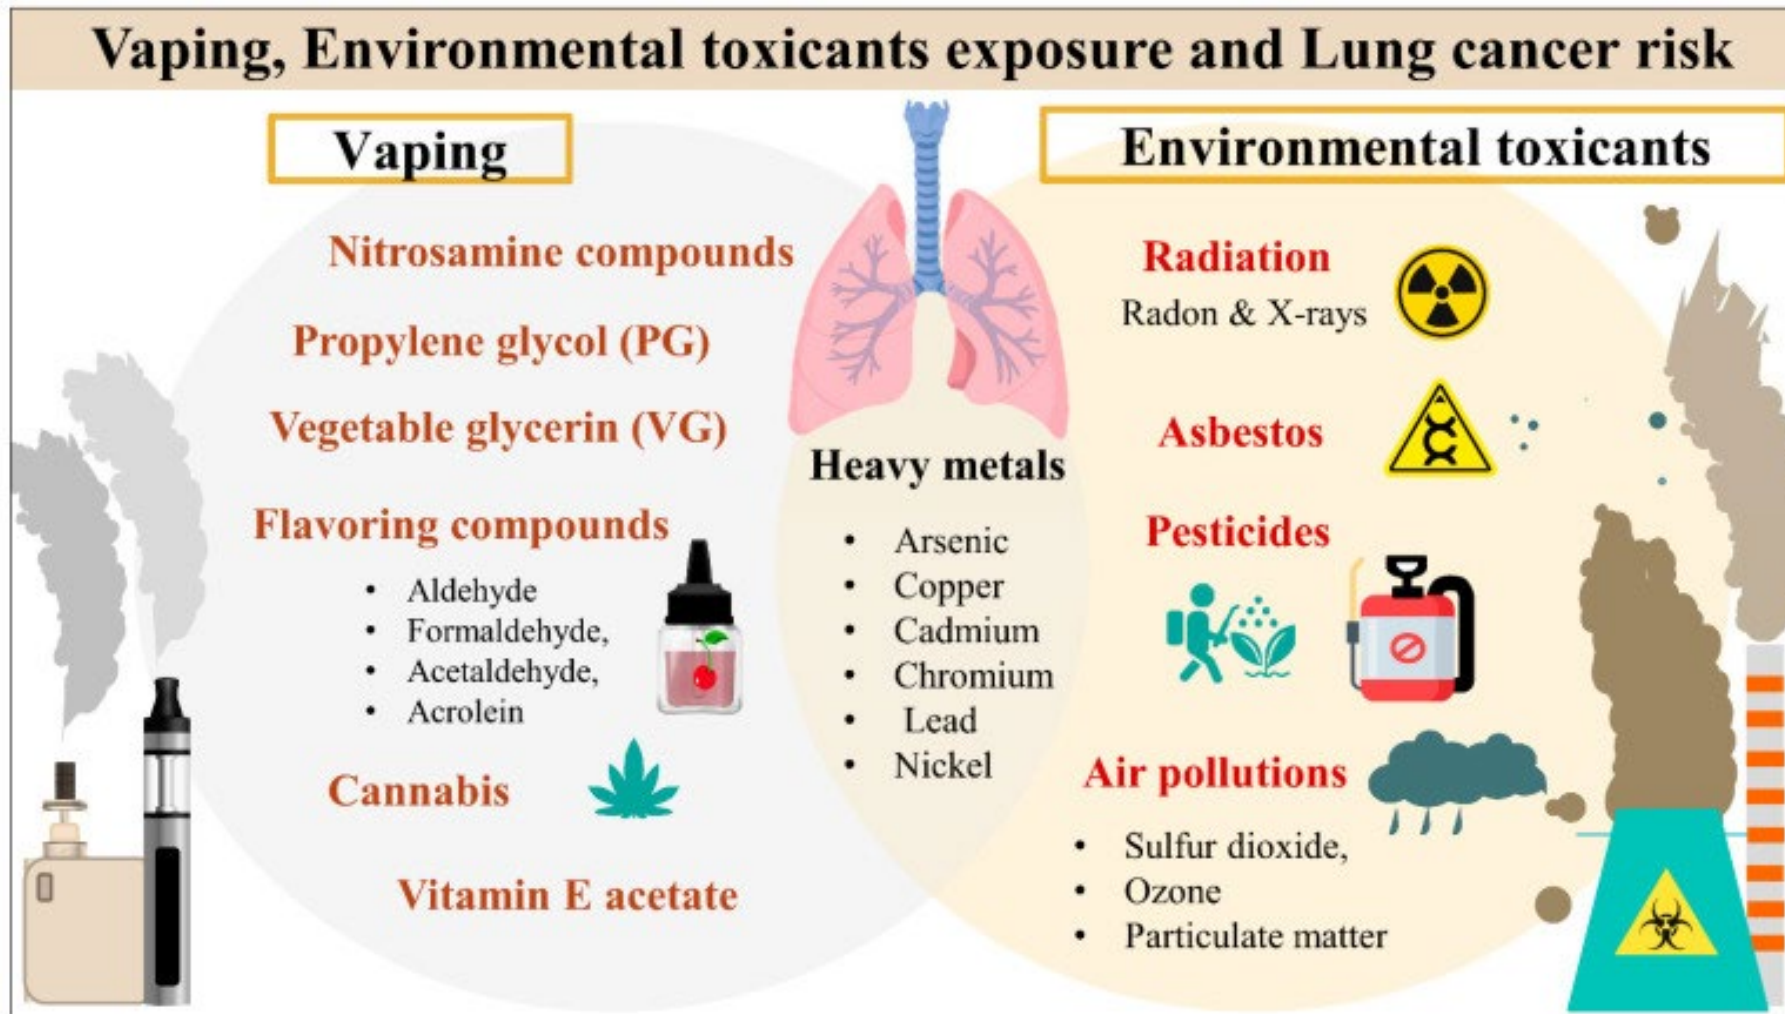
Vaping, Environmental toxicants exposure and Lung cancer risk

Vaping

Nitrosamine compounds

Propylene glycol (PG)

Vegetable glycerin (VG)

Flavoring compounds

- Aldehyde
- Formaldehyde,
- Acetaldehyde,
- Acrolein

Cannabis

Vitamin E acetate

Heavy metals

- Arsenic
- Copper
- Cadmium
- Chromium
- Lead
- Nickel

Environmental toxicants

Radiation

Radon & X-rays

Asbestos

Pesticides

Air pollutions

- Sulfur dioxide,
- Ozone
- Particulate matter